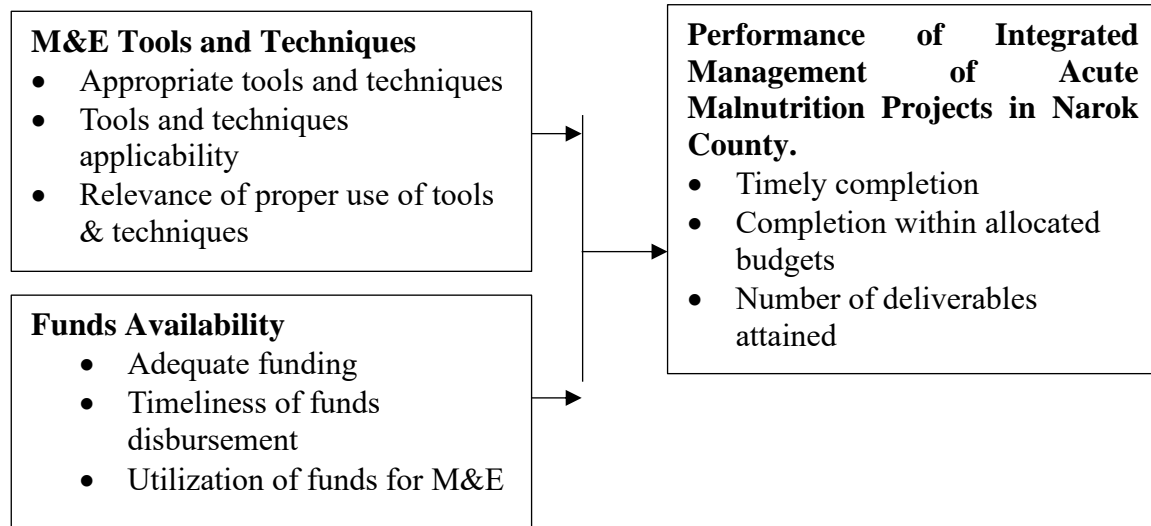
**M&E Tools and Techniques**
- Appropriate tools and techniques
- Tools and techniques applicability
- Relevance of proper use of tools & techniques

**Funds Availability**
- Adequate funding
- Timeliness of funds disbursement
- Utilization of funds for M&E

**Performance of Integrated Management of Acute Malnutrition Projects in Narok County.**
- Timely completion
- Completion within allocated budgets
- Number of deliverables attained